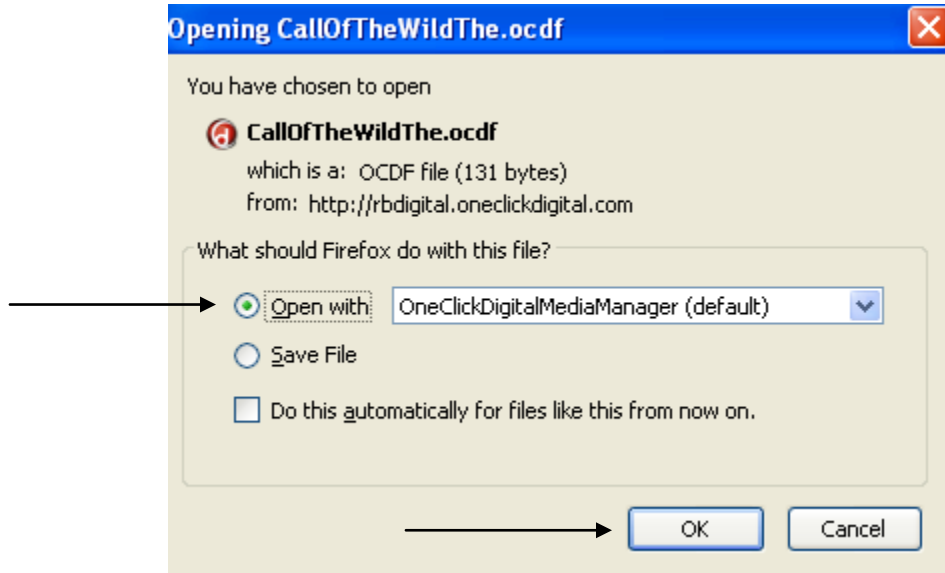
Opening CallOfTheWildThe.ocdf

You have chosen to open

CallOfTheWildThe.ocdf

which is a: OCDF file (131 bytes)

from: http://rbdigital.oneclickdigital.com

What should Firefox do with this file?

Open with OneClickDigitalMediaManager (default)

Save File

Do this automatically for files like this from now on.

OK

Cancel